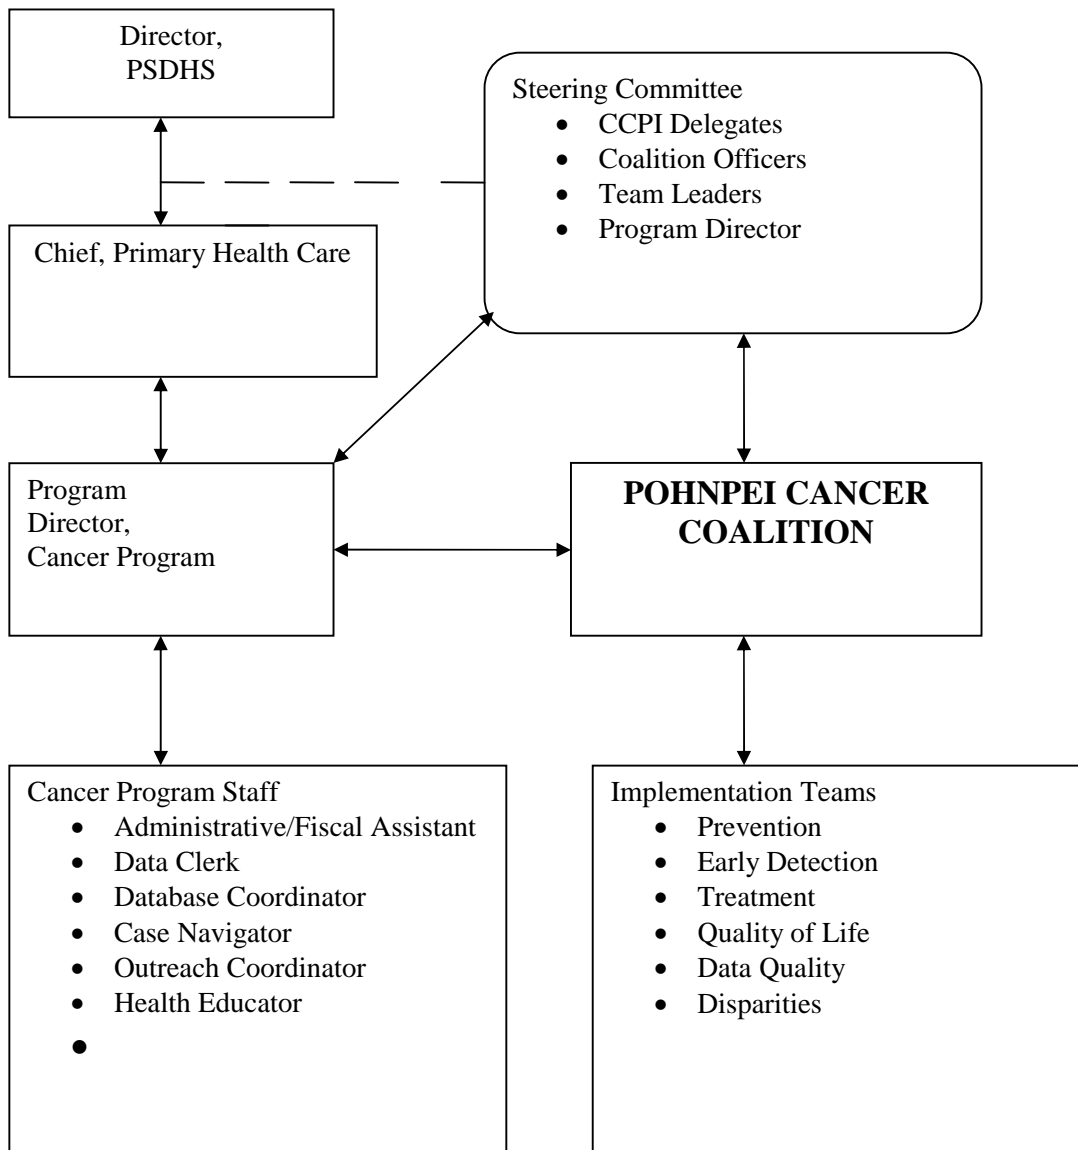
Director, PSDHS

Steering Committee
- CCPI Delegates
- Coalition Officers
- Team Leaders
- Program Director

Chief, Primary Health Care

Program Director, Cancer Program

POHNPEI CANCER COALITION

Cancer Program Staff
- Administrative/Fiscal Assistant
- Data Clerk
- Database Coordinator
- Case Navigator
- Outreach Coordinator
- Health Educator
-

Implementation Teams
- Prevention
- Early Detection
- Treatment
- Quality of Life
- Data Quality
- Disparities